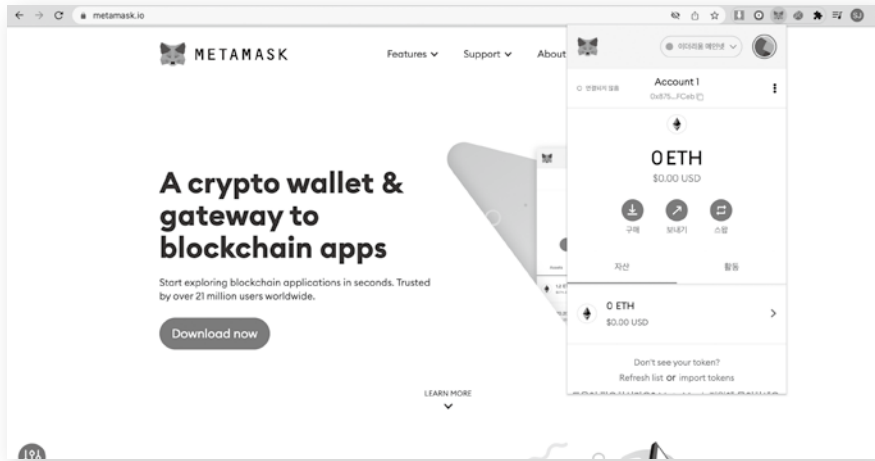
metamask.io

METAMASK

Features Support About

A crypto wallet & gateway to blockchain apps

Start exploring blockchain applications in seconds. Trusted by over 21 million users worldwide.

Download now

LEARN MORE

이더리움 메인넷

연결되지 않음

Account 1

0x875...FCeb

0 ETH

$0.00 USD

구매 보내기 스왑

자산 활동

0 ETH

$0.00 USD

Don't see your token?

Refresh list or import tokens